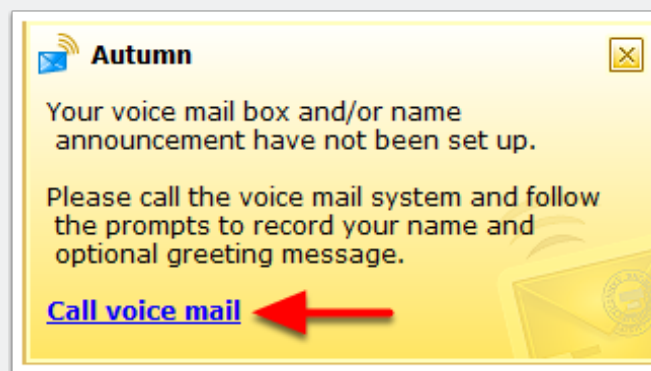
Autumn

Your voice mail box and/or name announcement have not been set up.

Please call the voice mail system and follow the prompts to record your name and optional greeting message.

Call voice mail